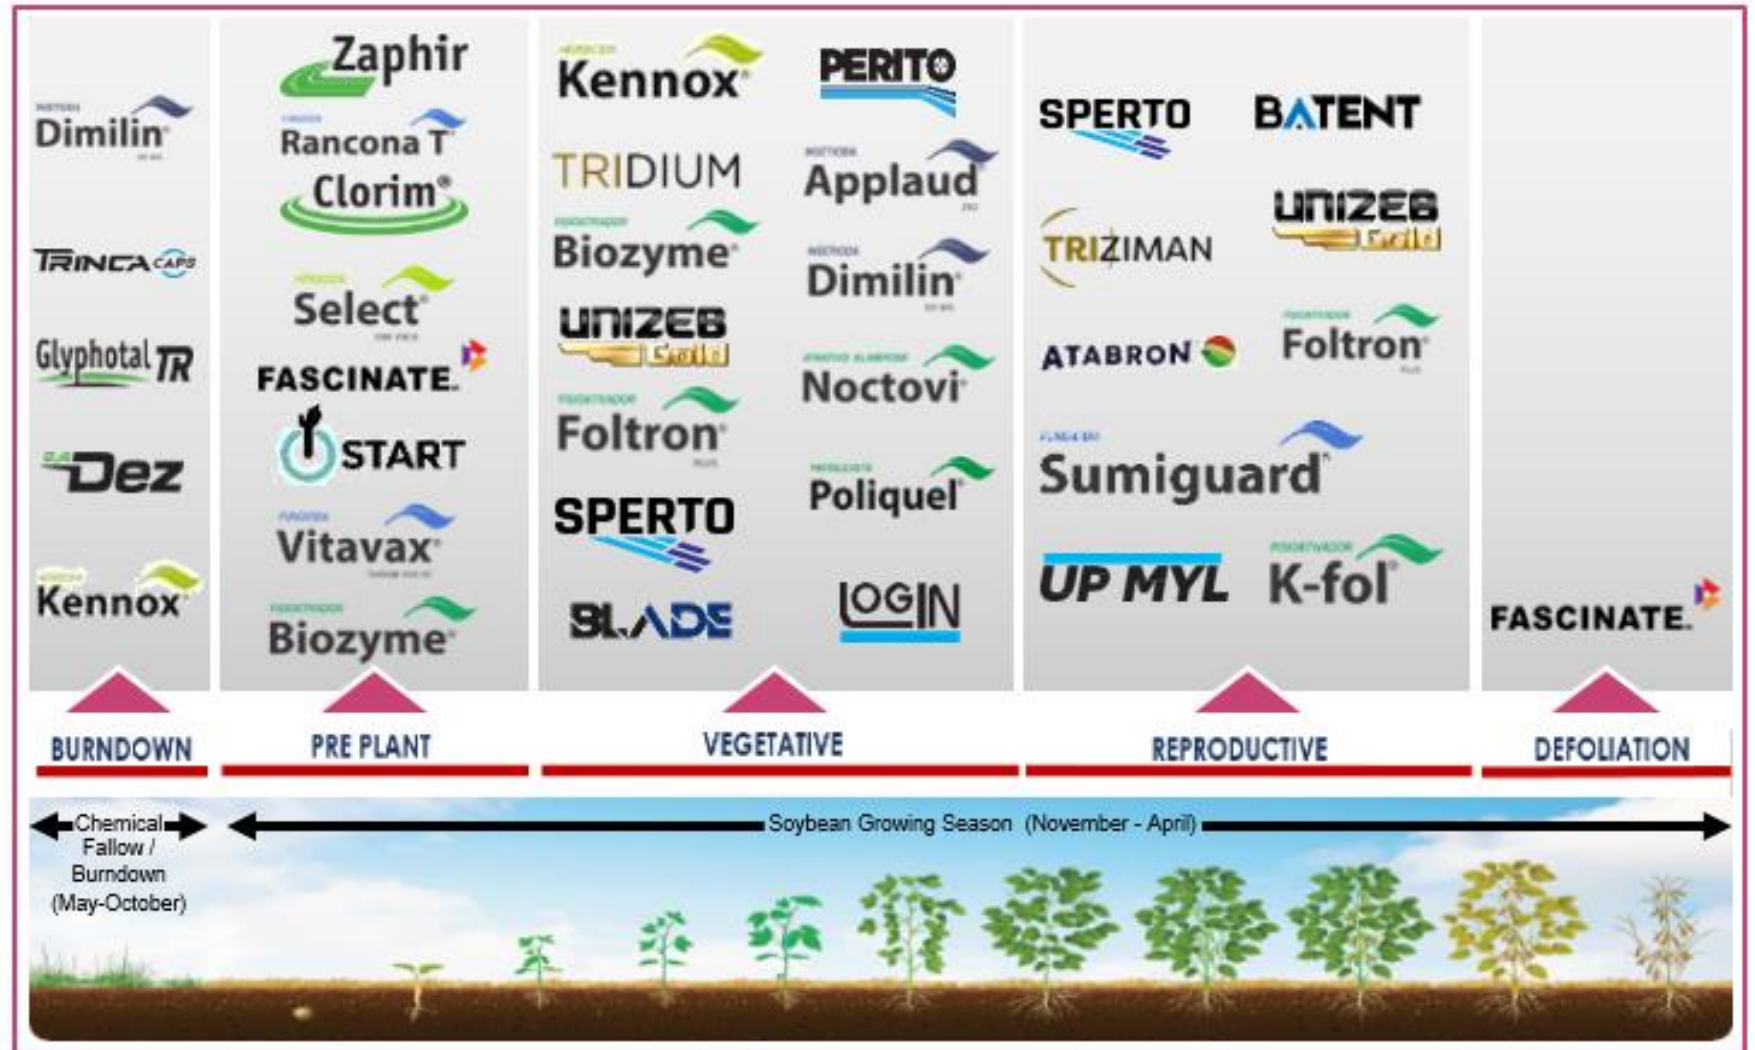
Dimilin
TRINCA CAPS
Glyphotal TR
Dez
Kennox

Zaphir
Rancona T
Clorim
Select
FASCINATE
START
Vitavax
Biozyme

Kennox
TRIDIUM
Biozyme
UNIZEB Gold
Foltron
SPERTO
BLADE

PERITO
Applaud
Dimilin
Noctovi
Poliquel
LOGIN

SPERTO
TRIZIMAN
ATABRON
Sumiguard
UP MYL

BATENT
UNIZEB Gold
Foltron
K-fol

FASCINATE

BURNDOWN
PRE PLANT
VEGETATIVE
REPRODUCTIVE
DEFOLIATION

Chemical Fallow / Burndown (May-October)
Soybean Growing Season (November - April)